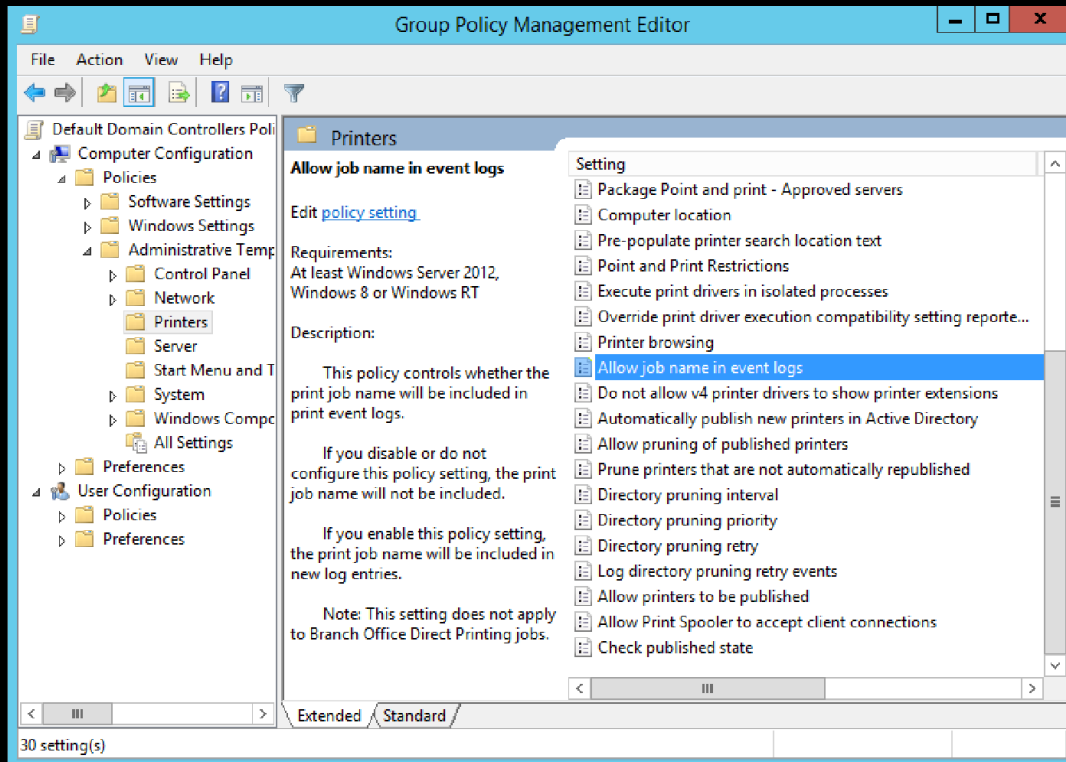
Group Policy Management Editor

File Action View Help

Default Domain Controllers Poli
Computer Configuration
Policies
Software Settings
Windows Settings
Administrative Temp
Control Panel
Network
Printers
Server
Start Menu and T
System
Windows Compo
All Settings
Preferences
User Configuration
Policies
Preferences

Printers

Allow job name in event logs

Edit policy setting

Requirements:
At least Windows Server 2012, Windows 8 or Windows RT

Description:

This policy controls whether the print job name will be included in print event logs.

If you disable or do not configure this policy setting, the print job name will not be included.

If you enable this policy setting, the print job name will be included in new log entries.

Note: This setting does not apply to Branch Office Direct Printing jobs.

Setting
Package Point and print - Approved servers
Computer location
Pre-populate printer search location text
Point and Print Restrictions
Execute print drivers in isolated processes
Override print driver execution compatibility setting reporte...
Printer browsing
Allow job name in event logs
Do not allow v4 printer drivers to show printer extensions
Automatically publish new printers in Active Directory
Allow pruning of published printers
Prune printers that are not automatically republished
Directory pruning interval
Directory pruning priority
Directory pruning retry
Log directory pruning retry events
Allow printers to be published
Allow Print Spooler to accept client connections
Check published state

Extended Standard

30 setting(s)